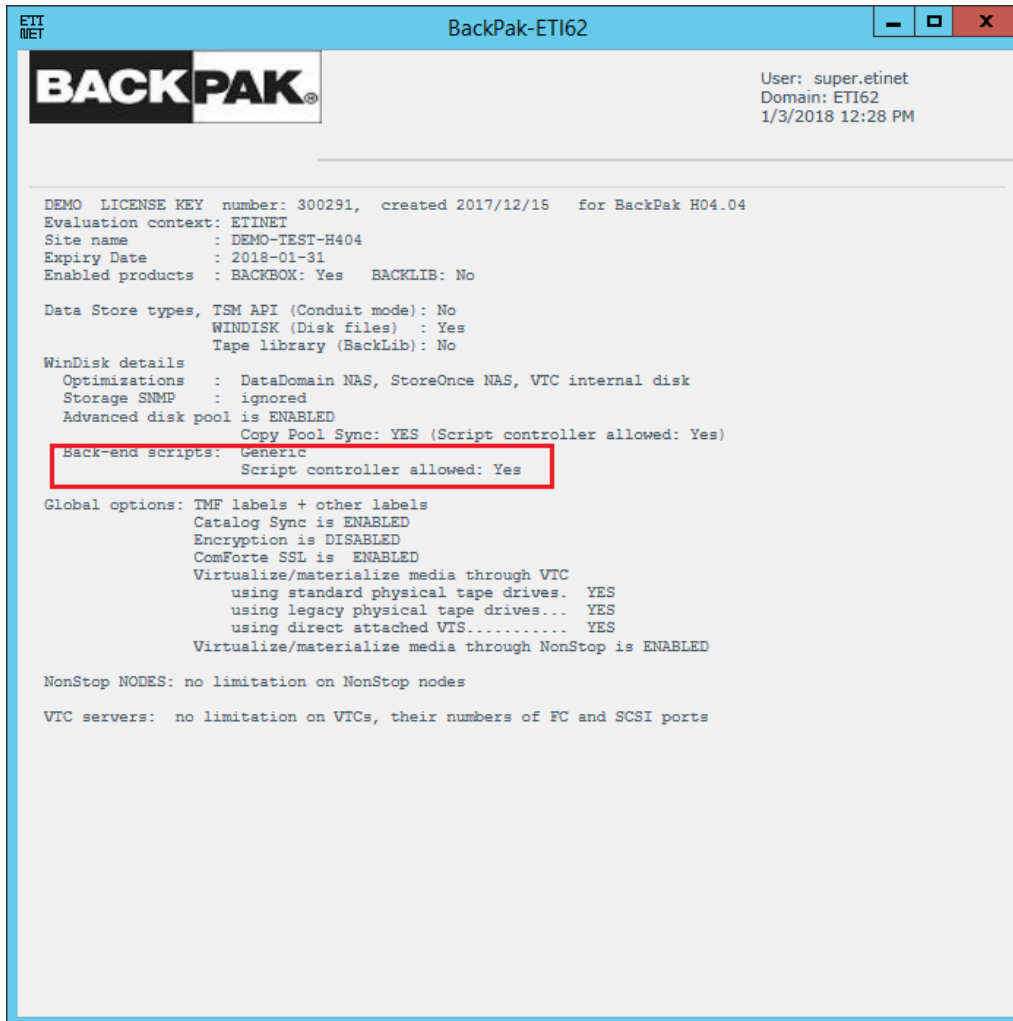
ETI NET

BackPak-ETI62

BACKPAK®

User: super.etinet
Domain: ETI62
1/3/2018 12:28 PM

DEMO LICENSE KEY number: 300291, created 2017/12/15 for BackPak H04.04
Evaluation context: ETINET
Site name : DEMO-TEST-H404
Expiry Date : 2018-01-31
Enabled products : BACKBOX: Yes BACKLIB: No

Data Store types, TSM API (Conduit mode): No
WINDISK (Disk files) : Yes
Tape library (BackLib): No
WinDisk details
Optimizations : DataDomain NAS, StoreOnce NAS, VTC internal disk
Storage SNMP : ignored
Advanced disk pool is ENABLED
Copy Pool Sync: YES (Script controller allowed: Yes)
Back-end scripts: Generic
Script controller allowed: Yes

Global options: TMF labels + other labels
Catalog Sync is ENABLED
Encryption is DISABLED
ComForte SSL is ENABLED
Virtualize/materialize media through VTC
using standard physical tape drives. YES
using legacy physical tape drives... YES
using direct attached VTS........... YES
Virtualize/materialize media through NonStop is ENABLED

NonStop NODES: no limitation on NonStop nodes

VTC servers: no limitation on VTCs, their numbers of FC and SCSI ports